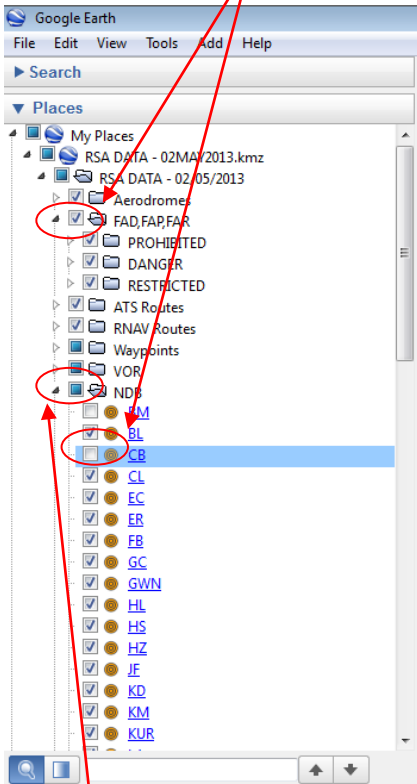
Google Earth

File Edit View Tools Add Help

Search

Places

My Places
RSA DATA - 02MAY2013.kmz
RSA DATA - 02/05/2013
Aerodromes
FAD,FAP,FAR
PROHIBITED
DANGER
RESTRICTED
ATS Routes
RNAV Routes
Waypoints
VOR
NDB
BM
BL
CB
CL
EC
ER
FB
GC
GWN
HL
HS
HZ
JF
KD
KM
KUR